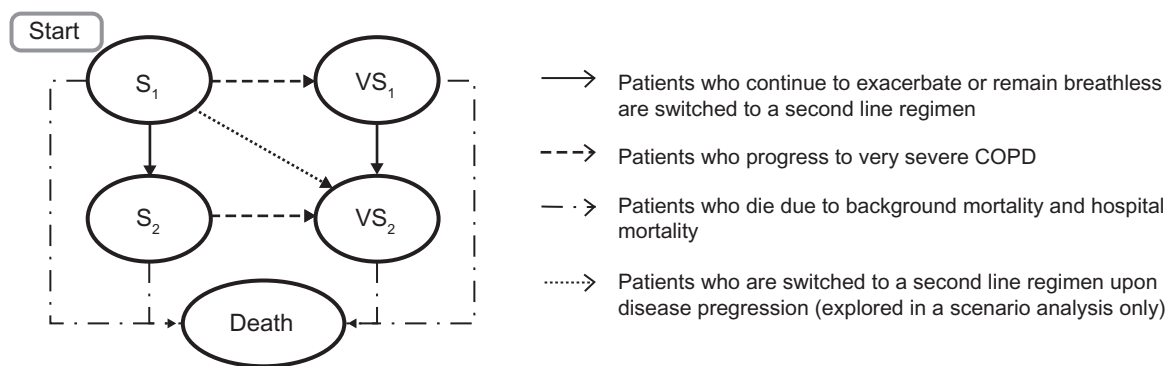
Start

$S_1$

$VS_1$

$S_2$

$VS_2$

Death

Patients who continue to exacerbate or remain breathless are switched to a second line regimen

Patients who progress to very severe COPD

Patients who die due to background mortality and hospital mortality

Patients who are switched to a second line regimen upon disease pregression (explored in a scenario analysis only)